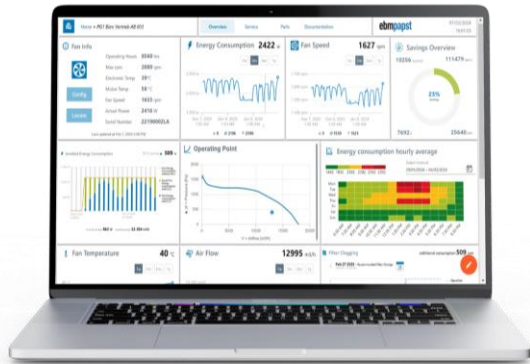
Home > P01 Box Ventedi AE 03

Overview

Service

Parts

Documentation

ebmpapst

Fan Info

Operating Hours 3540 hrs

Max rpm 2000 rpm

Electronic Temp 50 °C

Motor Temp 58 °C

Fan Speed 1633 rpm

Actual Power 2418 W

Serial Number 2219000ZLA

Config

Locate

Energy Consumption 2422 W

Fan Speed 1627 rpm

Savings Overview

10256

111479

23%

7692

25648

Operating Point

Energy consumption hourly average

Mon

Tue

Wed

Thu

Fri

Sat

Sun

Fan Temperature 40 °C

Air Flow 12995 m³/h

Filter Clogging

509